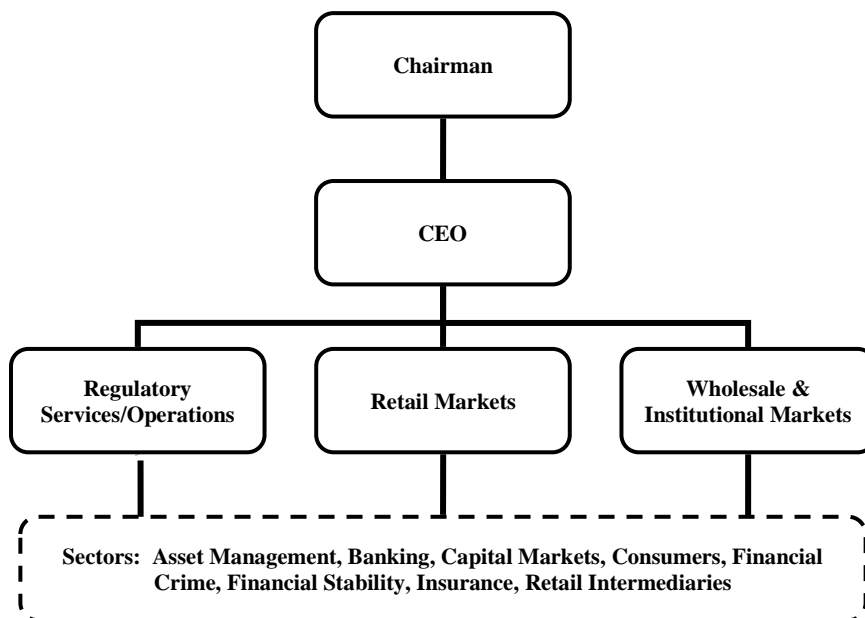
Chairman

CEO

Regulatory Services/Operations

Retail Markets

Wholesale & Institutional Markets

Sectors: Asset Management, Banking, Capital Markets, Consumers, Financial Crime, Financial Stability, Insurance, Retail Intermediaries